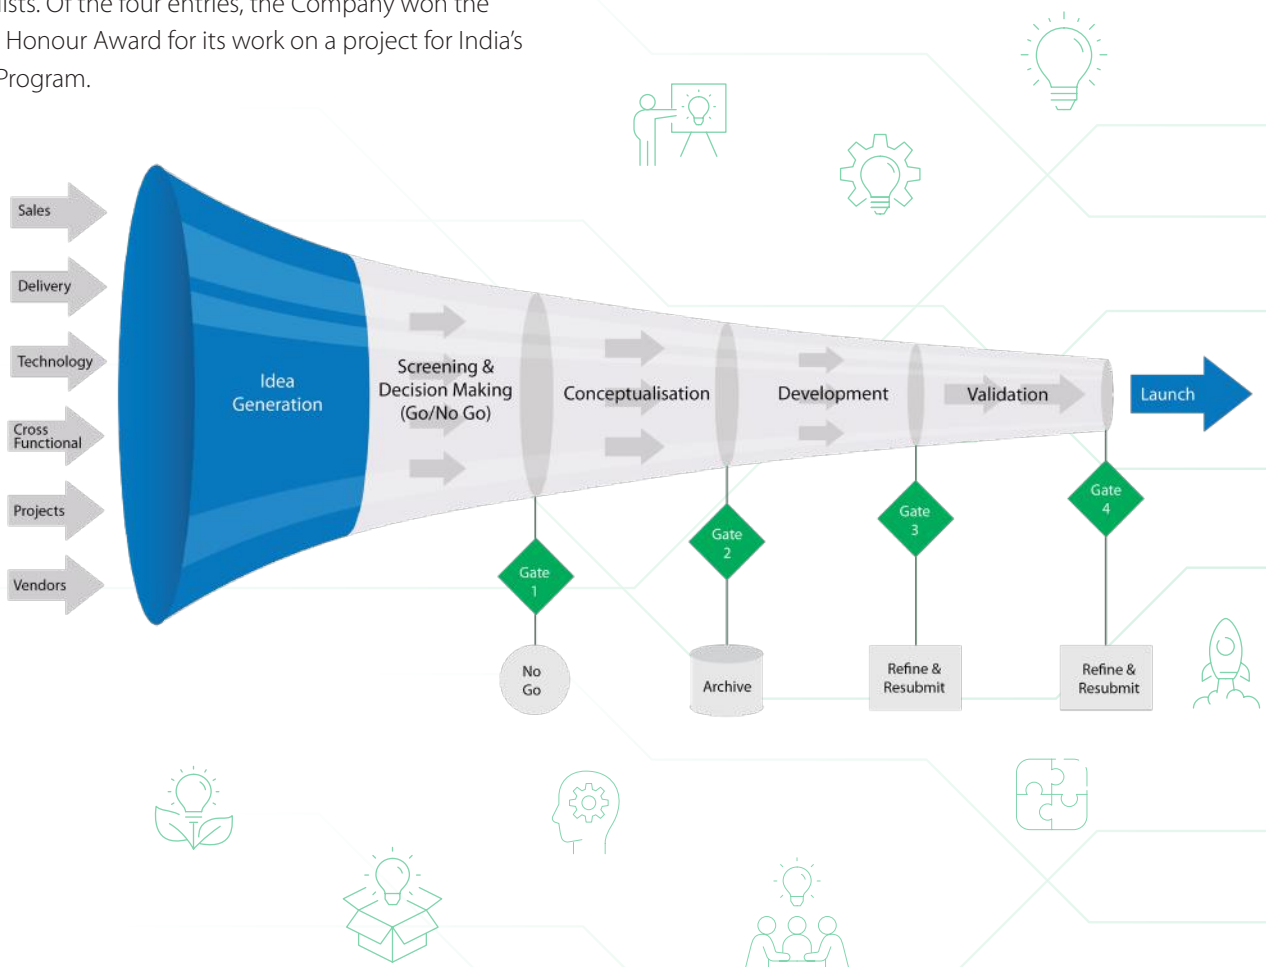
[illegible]ists. Of the four entries, the Company won the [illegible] Honour Award for its work on a project for India's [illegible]Program.

Sales
Delivery
Technology
Cross Functional
Projects
Vendors

Idea Generation

Screening & Decision Making (Go/No Go)

Conceptualisation

Development

Validation

Launch

Gate 1
No Go

Gate 2
Archive

Gate 3
Refine & Resubmit

Gate 4
Refine & Resubmit